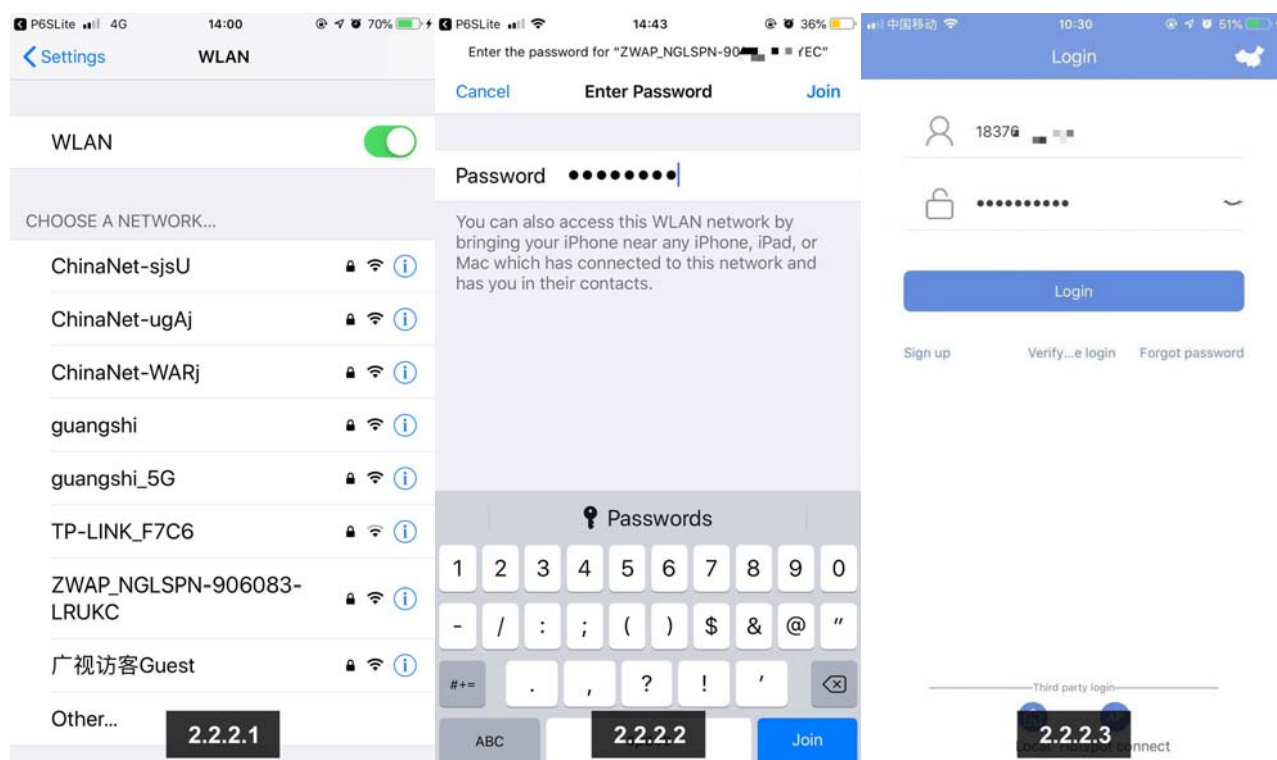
P6SLite 4G 14:00 70%
Settings WLAN

WLAN

CHOOSE A NETWORK...

ChinaNet-sjsU

ChinaNet-ugAj

ChinaNet-WARj

guangshi

guangshi_5G

TP-LINK_F7C6

ZWAP_NGLSPN-906083-LRUKC

广视访客Guest

Other...

2.2.2.1

P6SLite 14:43 36%
Enter the password for "ZWAP_NGLSPN-90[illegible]EC"
Cancel Enter Password Join

Password ••••••••

You can also access this WLAN network by bringing your iPhone near any iPhone, iPad, or Mac which has connected to this network and has you in their contacts.

Passwords

1 2 3 4 5 6 7 8 9 0
- / : ; ( ) $ & @ "
#+= . , ? ! ' ⌫
ABC Join

2.2.2.2

中国移动 10:30 51%
Login

18376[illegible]

•••••••••••

Login

Sign up Verify...e login Forgot password

Third party login

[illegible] connect

2.2.2.3